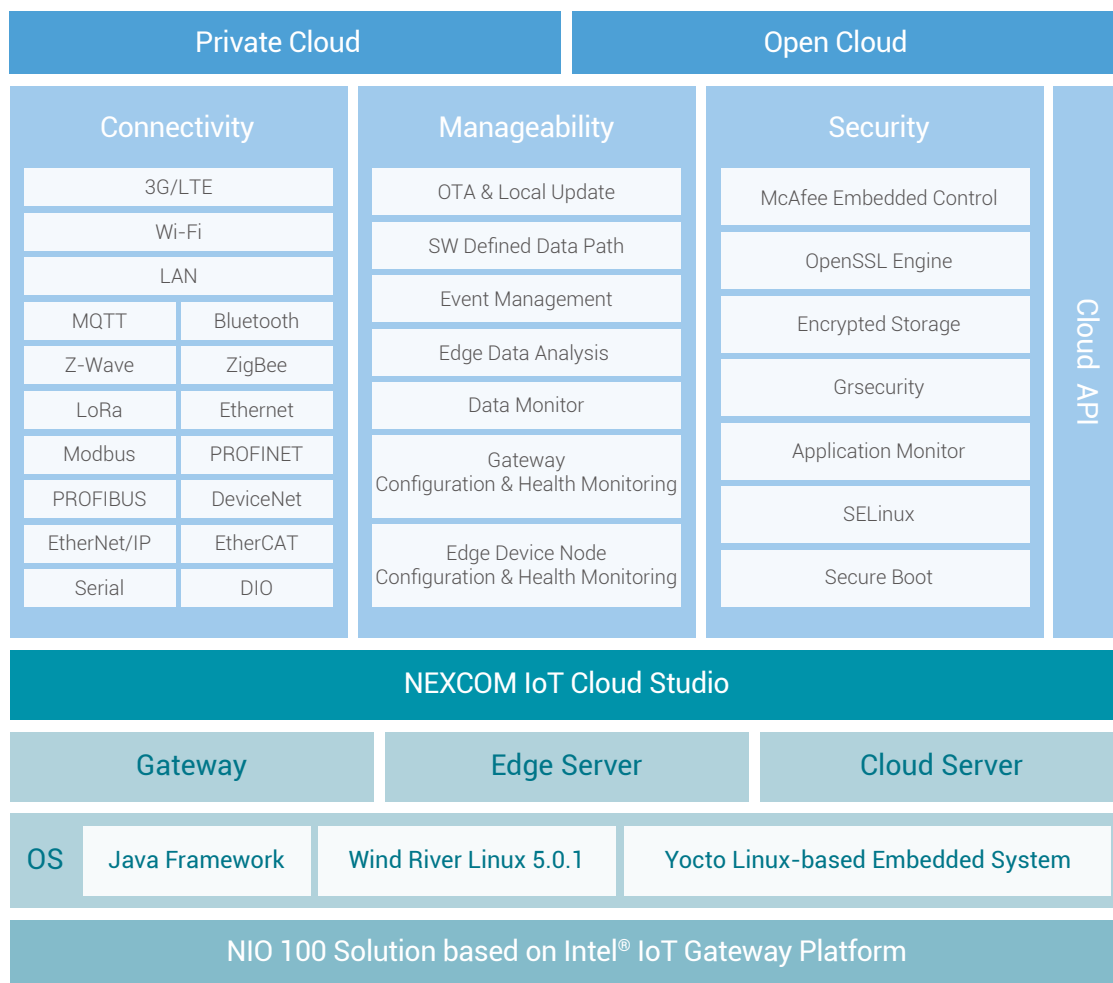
Private Cloud

Open Cloud

Connectivity

3G/LTE

Wi-Fi

LAN

| MQTT | Bluetooth |
|---|---|
| Z-Wave | ZigBee |
| LoRa | Ethernet |
| Modbus | PROFINET |
| PROFIBUS | DeviceNet |
| EtherNet/IP | EtherCAT |
| Serial | DIO |

Manageability

OTA & Local Update

SW Defined Data Path

Event Management

Edge Data Analysis

Data Monitor

Gateway Configuration & Health Monitoring

Edge Device Node Configuration & Health Monitoring

Security

McAfee Embedded Control

OpenSSL Engine

Encrypted Storage

Grsecurity

Application Monitor

SELinux

Secure Boot

Cloud API

NEXCOM IoT Cloud Studio

Gateway

Edge Server

Cloud Server

OS

Java Framework

Wind River Linux 5.0.1

Yocto Linux-based Embedded System

NIO 100 Solution based on Intel® IoT Gateway Platform